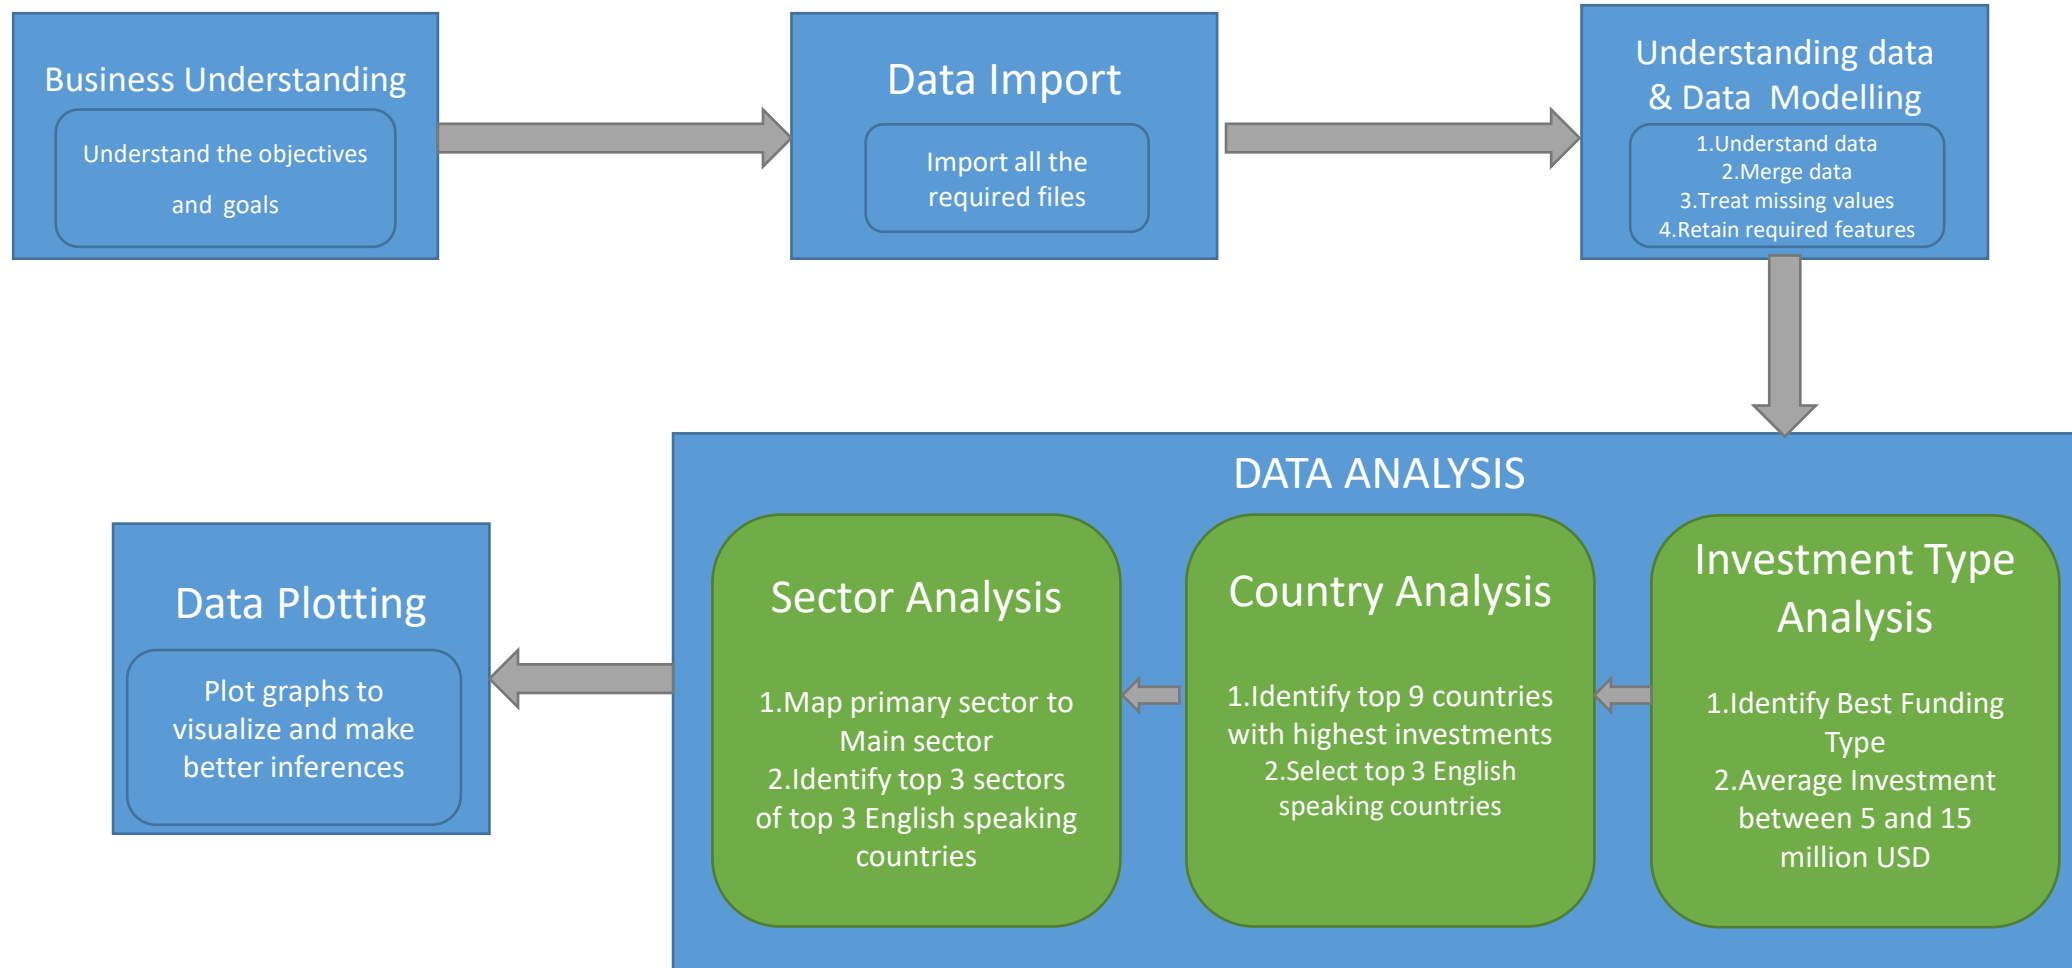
Business Understanding

Understand the objectives and goals

Data Import

Import all the required files

Understanding data & Data Modelling

1.Understand data
2.Merge data
3.Treat missing values
4.Retain required features

DATA ANALYSIS

Investment Type Analysis

1.Identify Best Funding Type
2.Average Investment between 5 and 15 million USD

Country Analysis

1.Identify top 9 countries with highest investments
2.Select top 3 English speaking countries

Sector Analysis

1.Map primary sector to Main sector
2.Identify top 3 sectors of top 3 English speaking countries

Data Plotting

Plot graphs to visualize and make better inferences